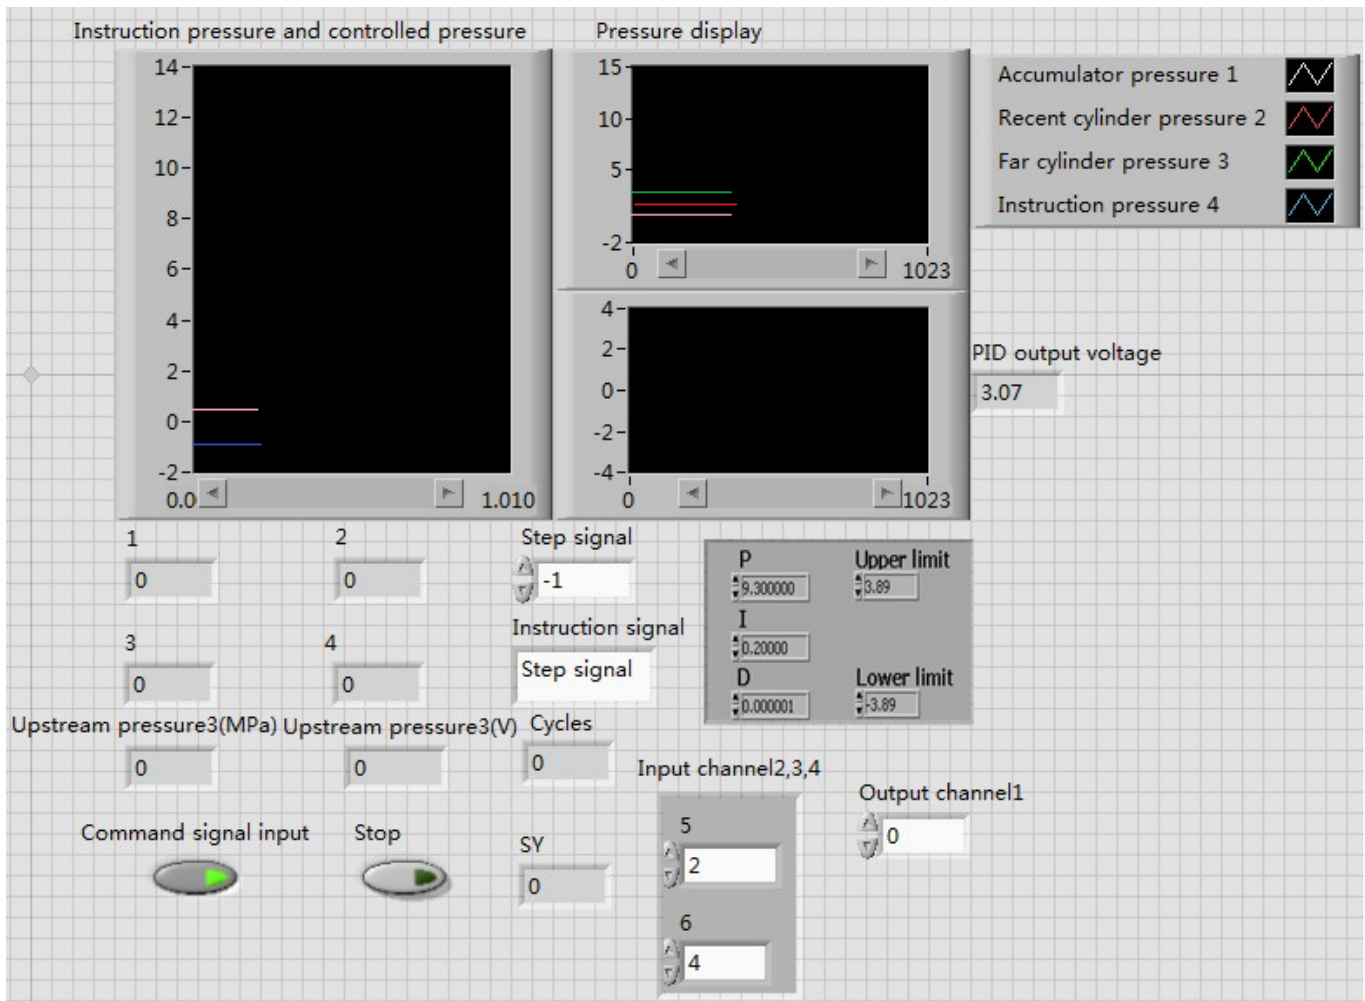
Instruction pressure and controlled pressure

14
12
10
8
6
4
2
0
-2
0.0
1.010

Pressure display

15
10
5
-2
0
1023

Accumulator pressure 1
Recent cylinder pressure 2
Far cylinder pressure 3
Instruction pressure 4

4
2
0
-2
-4
0
1023

PID output voltage
3.07

1
0
2
0
Step signal
-1
P
9.300000
Upper limit
3.89
I
0.20000
D
0.000001
Lower limit
-3.89

3
0
4
0
Instruction signal
Step signal

Upstream pressure3(MPa)
0
Upstream pressure3(V)
0
Cycles
0

Input channel2,3,4
5
2
6
4

Output channel1
0

Command signal input
Stop
SY
0